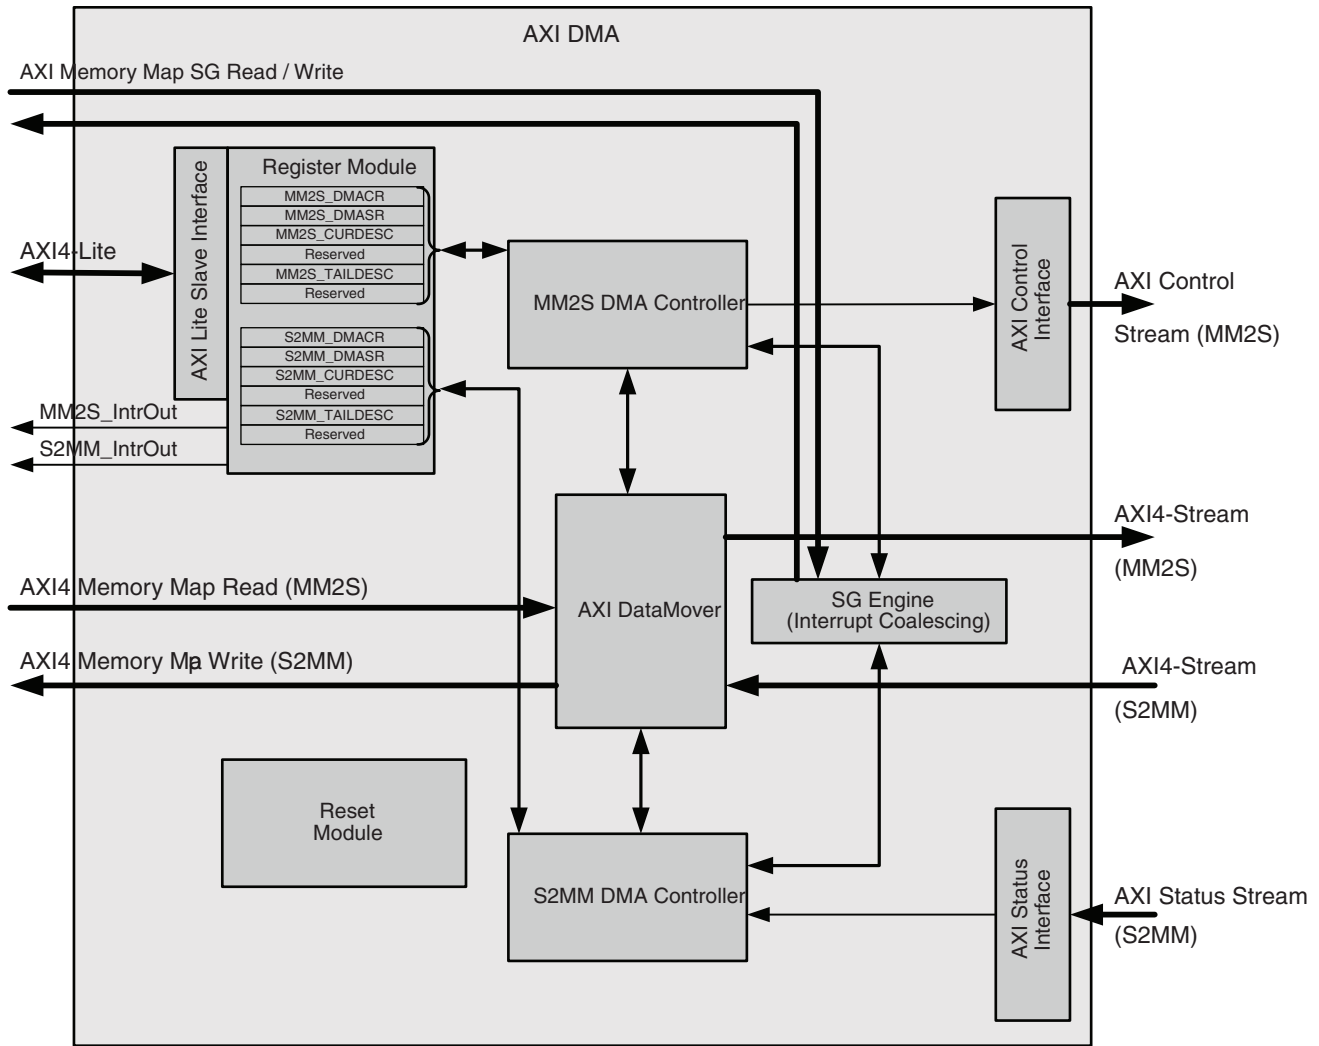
AXI DMA

AXI Memory Map SG Read / Write

AXI4-Lite

AXI Lite Slave Interface

Register Module

MM2S_DMACR
MM2S_DMASR
MM2S_CURDESC
Reserved
MM2S_TAILDESC
Reserved

S2MM_DMACR
S2MM_DMASR
S2MM_CURDESC
Reserved
S2MM_TAILDESC
Reserved

MM2S_IntrOut

S2MM_IntrOut

MM2S DMA Controller

AXI Control Interface

AXI Control Stream (MM2S)

AXI DataMover

AXI4-Stream (MM2S)

SG Engine (Interrupt Coalescing)

AXI4 Memory Map Read (MM2S)

AXI4 Memory Mpa Write (S2MM)

AXI4-Stream (S2MM)

Reset Module

S2MM DMA Controller

AXI Status Interface

AXI Status Stream (S2MM)